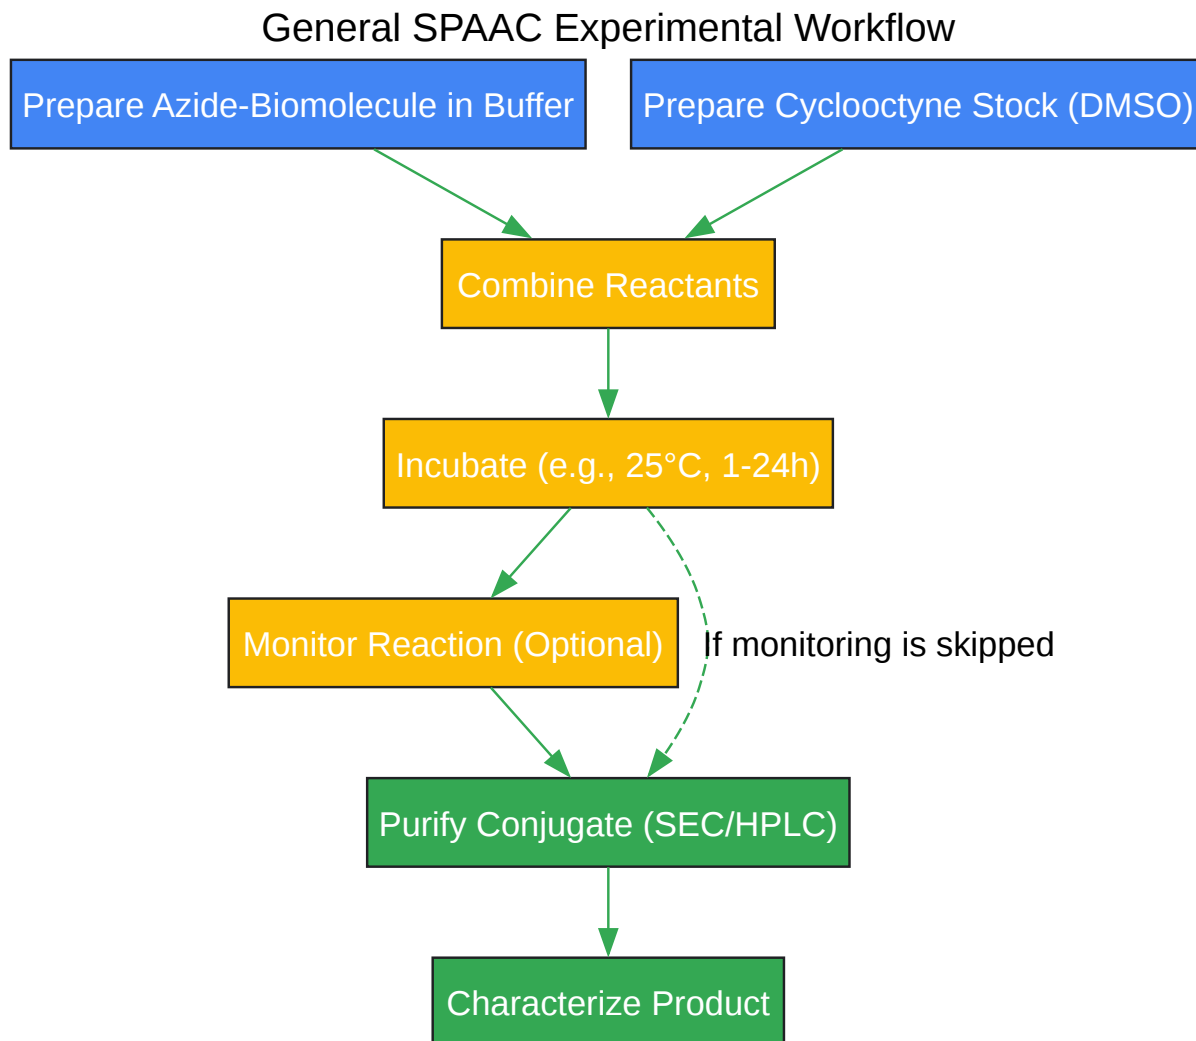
General SPAAC Experimental Workflow

Prepare Azide-Biomolecule in Buffer

Prepare Cyclooctyne Stock (DMSO)

Combine Reactants

Incubate (e.g., 25°C, 1-24h)

Monitor Reaction (Optional)

If monitoring is skipped

Purify Conjugate (SEC/HPLC)

Characterize Product